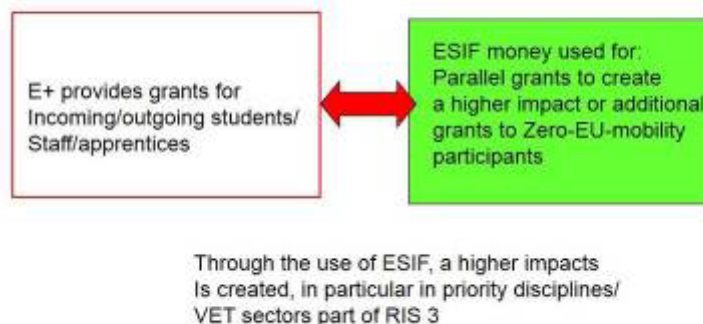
E+ provides grants for Incoming/outgoing students/ Staff/apprentices

ESIF money used for: Parallel grants to create a higher impact or additional grants to Zero-EU-mobility participants

Through the use of ESIF, a higher impacts Is created, in particular in priority disciplines/ VET sectors part of RIS 3